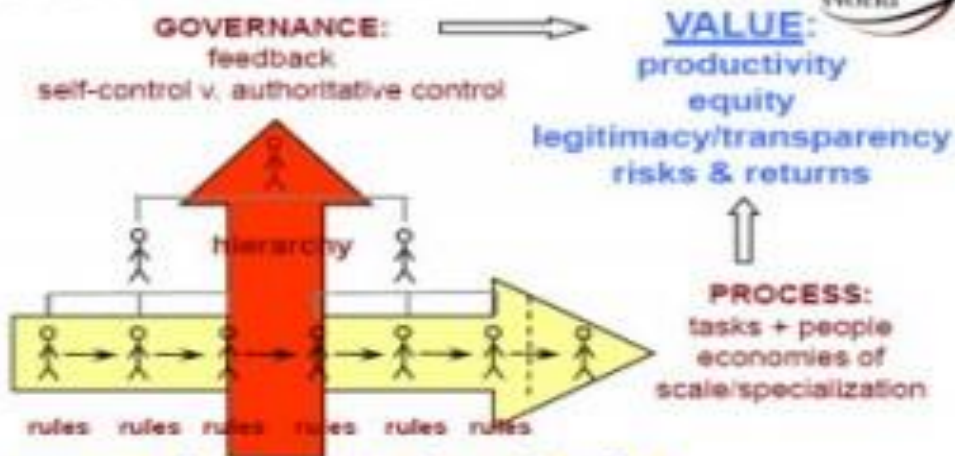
GOVERNANCE:
feedback
self-control v. authoritative control

VALUE:
productivity
equity
legitimacy/transparency
risks & returns

hierarchy

PROCESS:
tasks + people
economies of
scale/specialization

rules rules rules rules rules rules